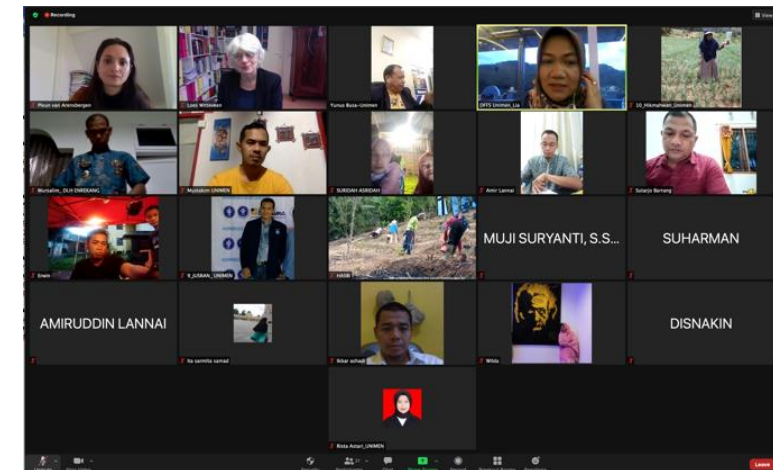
Recording

View

Fleur van Arenbergen

Loes Witteveen

Yunus Busa - Unimen

DFFS Unimen_Lia

10_Hikmahwan_Unimen

Mursalim_DLH ENREKANG

Mustakim UNIMEN

SURIDAH ASRIDAH

Amir Lannai

Sutarjo Bernang

Erwin

9_USMAN_UNIMEN

HASBI

MUJI SURYANTI, S.S...

SUHARMAN

AMIRUDDIN LANNAI

bu sarmila samad

Akbar ashadi

Wilda

DISNAKIN

Rista Astari_UNIMEN

Leave